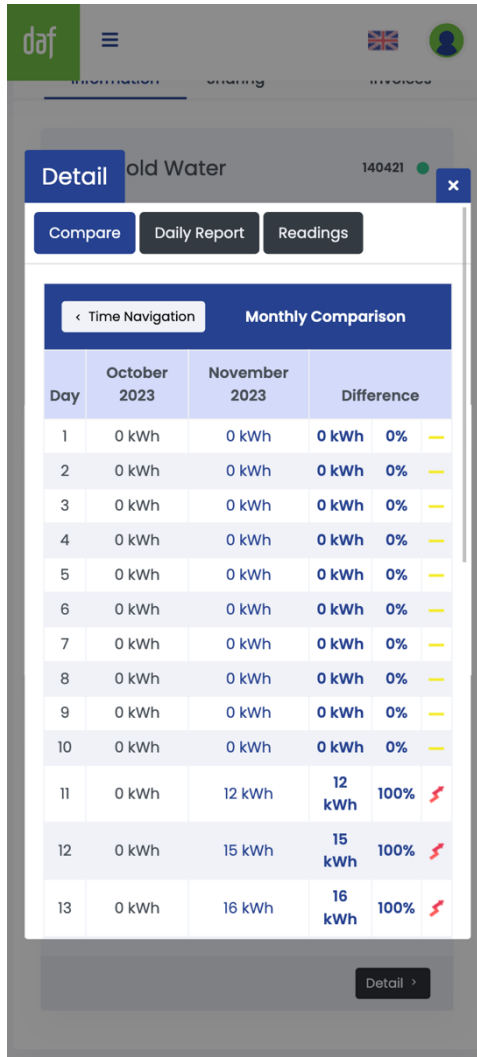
daf

Information Sharing Invoices

Detail old Water 140421

×

Compare Daily Report Readings

‹ Time Navigation Monthly Comparison

| Day | October 2023 | November 2023 | Difference | | |
|---|---|---|---|---|---|
| 1 | 0 kWh | 0 kWh | 0 kWh | 0% | — |
| 2 | 0 kWh | 0 kWh | 0 kWh | 0% | — |
| 3 | 0 kWh | 0 kWh | 0 kWh | 0% | — |
| 4 | 0 kWh | 0 kWh | 0 kWh | 0% | — |
| 5 | 0 kWh | 0 kWh | 0 kWh | 0% | — |
| 6 | 0 kWh | 0 kWh | 0 kWh | 0% | — |
| 7 | 0 kWh | 0 kWh | 0 kWh | 0% | — |
| 8 | 0 kWh | 0 kWh | 0 kWh | 0% | — |
| 9 | 0 kWh | 0 kWh | 0 kWh | 0% | — |
| 10 | 0 kWh | 0 kWh | 0 kWh | 0% | — |
| 11 | 0 kWh | 12 kWh | 12 kWh | 100% | |
| 12 | 0 kWh | 15 kWh | 15 kWh | 100% | |
| 13 | 0 kWh | 16 kWh | 16 kWh | 100% | |

Detail ›